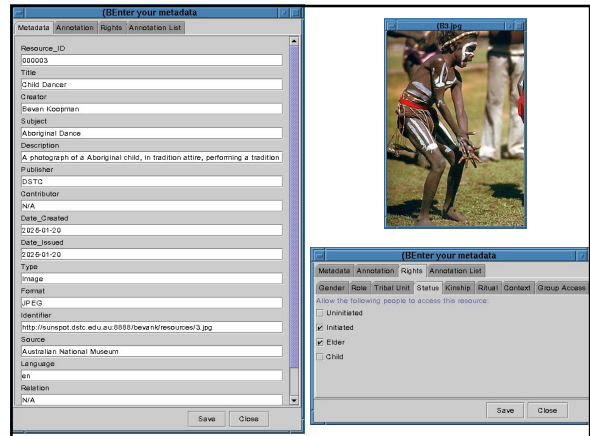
(BEnter your metadata

Metadata | Annotation | Rights | Annotation List

Resource_ID
000003
Title
Child Dancer
Creator
Bevan Koopman
Subject
Aboriginal Dance
Description
A photograph of a Aboriginal child, in tradition attire, performing a tradition
Publisher
DSTC
Contributor
N/A
Date_Created
2025-01-20
Date_Issued
2025-01-20
Type
Image
Format
JPEG
Identifier
http://sunspot.dstc.edu.au:8888/bevank/resources/3.jpg
Source
Australian National Museum
Language
en
Relation
N/A

Save | Close

(B3.jpg

(BEnter your metadata

Metadata | Annotation | Rights | Annotation List

Gender | Role | Tribal Unit | Status | Kinship | Ritual | Context | Group Access

Allow the following people to access this resource:
Uninitiated
Initiated
Elder
Child

Save | Close